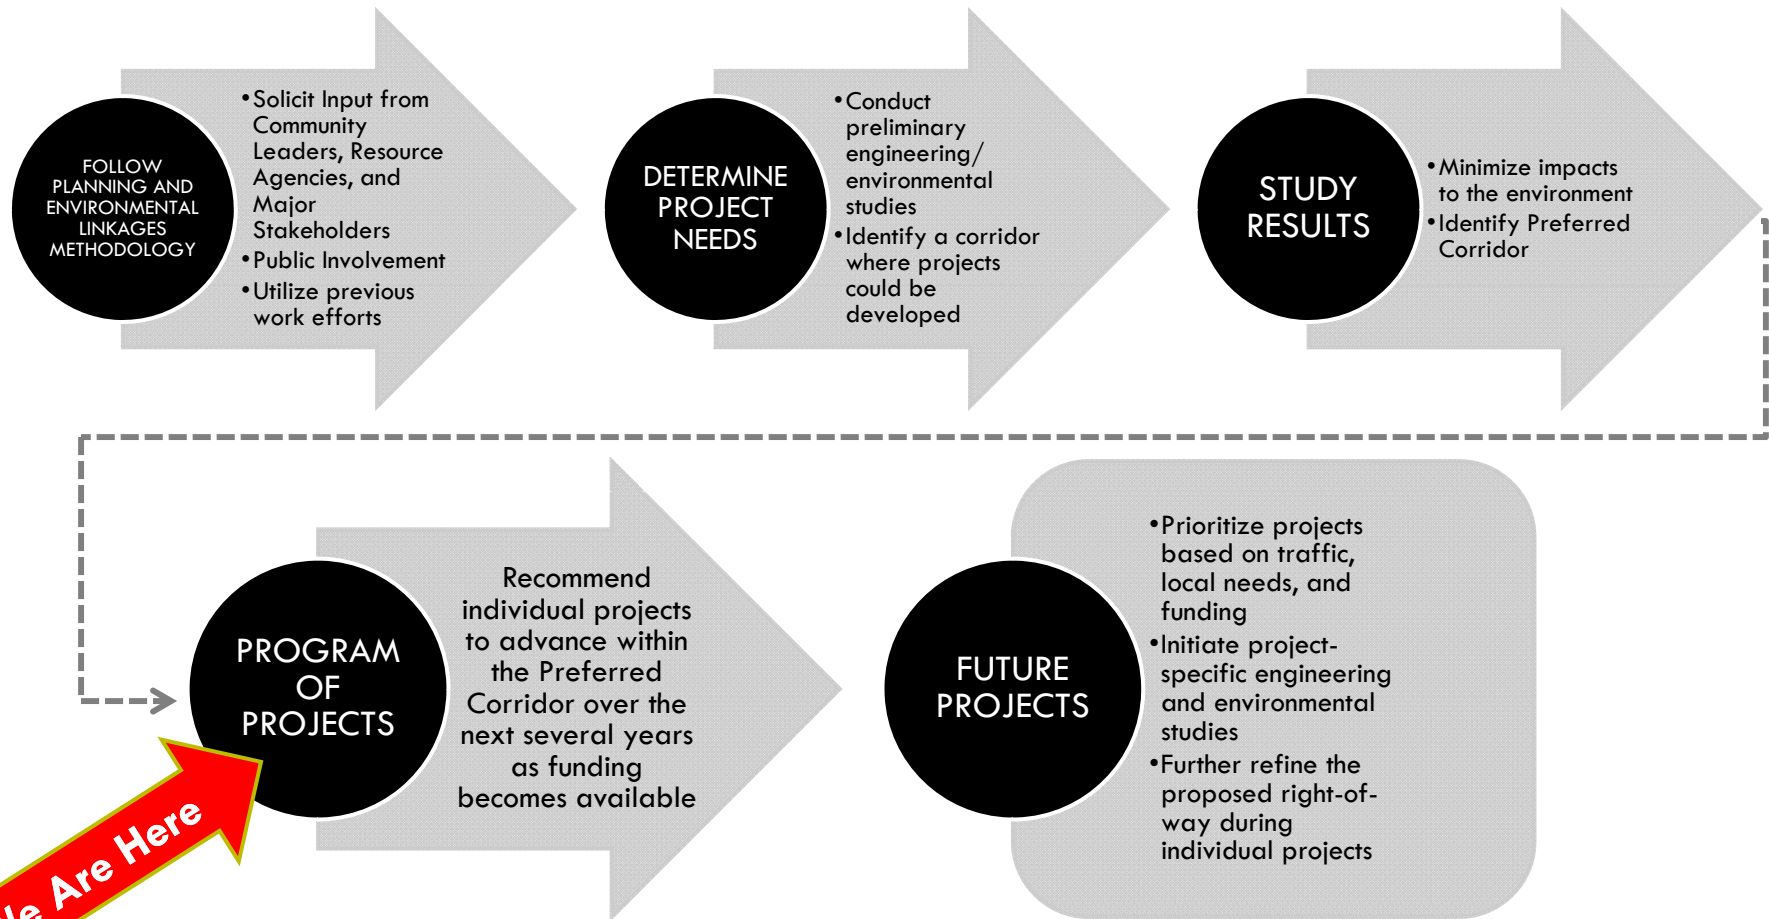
FOLLOW PLANNING AND ENVIRONMENTAL LINKAGES METHODOLOGY

• Solicit Input from Community Leaders, Resource Agencies, and Major Stakeholders
• Public Involvement
• Utilize previous work efforts

DETERMINE PROJECT NEEDS

• Conduct preliminary engineering/ environmental studies
• Identify a corridor where projects could be developed

STUDY RESULTS

• Minimize impacts to the environment
• Identify Preferred Corridor

PROGRAM OF PROJECTS

Recommend individual projects to advance within the Preferred Corridor over the next several years as funding becomes available

FUTURE PROJECTS

• Prioritize projects based on traffic, local needs, and funding
• Initiate project-specific engineering and environmental studies
• Further refine the proposed right-of-way during individual projects

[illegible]e Are Here